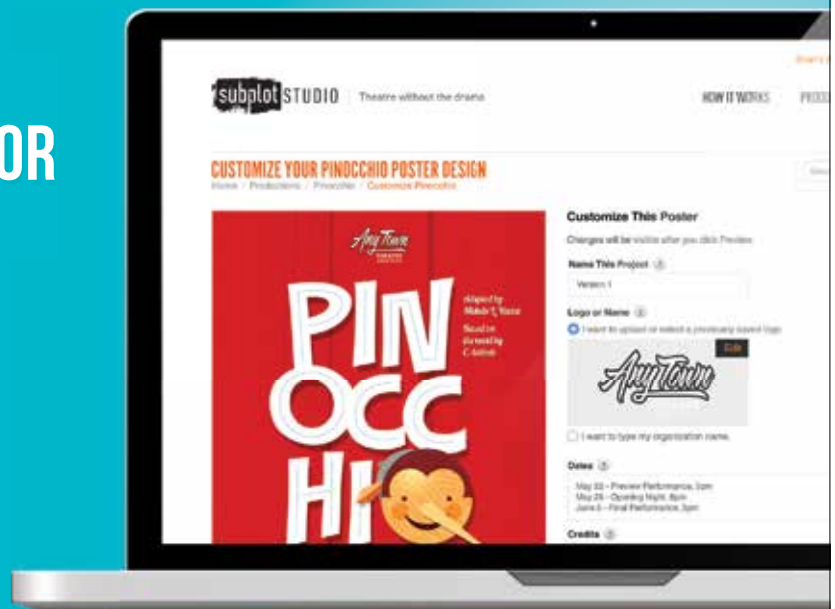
OR

subplot STUDIO Theatre without the drama

HOW IT WORKS PRODU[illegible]

CUSTOMIZE YOUR PINOCCHIO POSTER DESIGN
Home / Productions / Pinocchio / Customize Pinocchio

Any Town THEATRE

PIN OCC HIO

Adapted by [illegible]
Based on the novel by C. Collodi

Customize This Poster
Changes will be visible after you click Preview.

Name This Project
Version 1

Logo or Name
I want to upload or select a previously saved logo
Edit
Any Town
I want to type my organization name.

Dates
May 22 – Preview Performance, 2pm
May 29 – Opening Night, 8pm
June 5 – Final Performance, 3pm

Credits